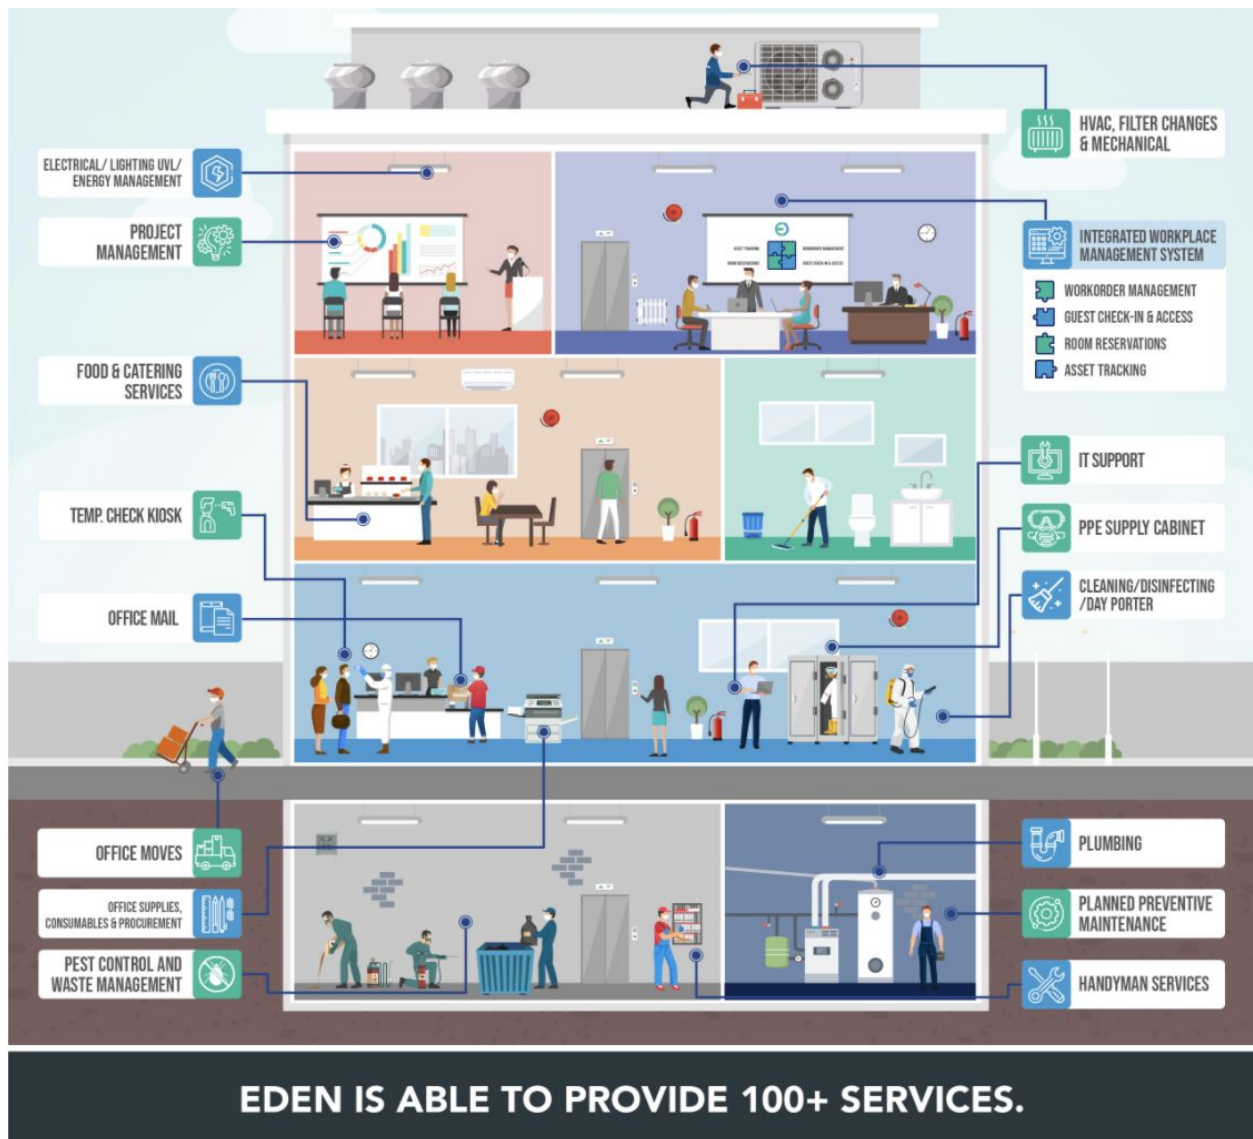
ELECTRICAL/ LIGHTING UVL/ ENERGY MANAGEMENT

PROJECT MANAGEMENT

FOOD & CATERING SERVICES

TEMP. CHECK KIOSK

OFFICE MAIL

HVAC, FILTER CHANGES & MECHANICAL

INTEGRATED WORKPLACE MANAGEMENT SYSTEM

WORKORDER MANAGEMENT

GUEST CHECK-IN & ACCESS

ROOM RESERVATIONS

ASSET TRACKING

IT SUPPORT

PPE SUPPLY CABINET

CLEANING/DISINFECTING /DAY PORTER

OFFICE MOVES

OFFICE SUPPLIES, CONSUMABLES & PROCUREMENT

PEST CONTROL AND WASTE MANAGEMENT

PLUMBING

PLANNED PREVENTIVE MAINTENANCE

HANDYMAN SERVICES

EDEN IS ABLE TO PROVIDE 100+ SERVICES.